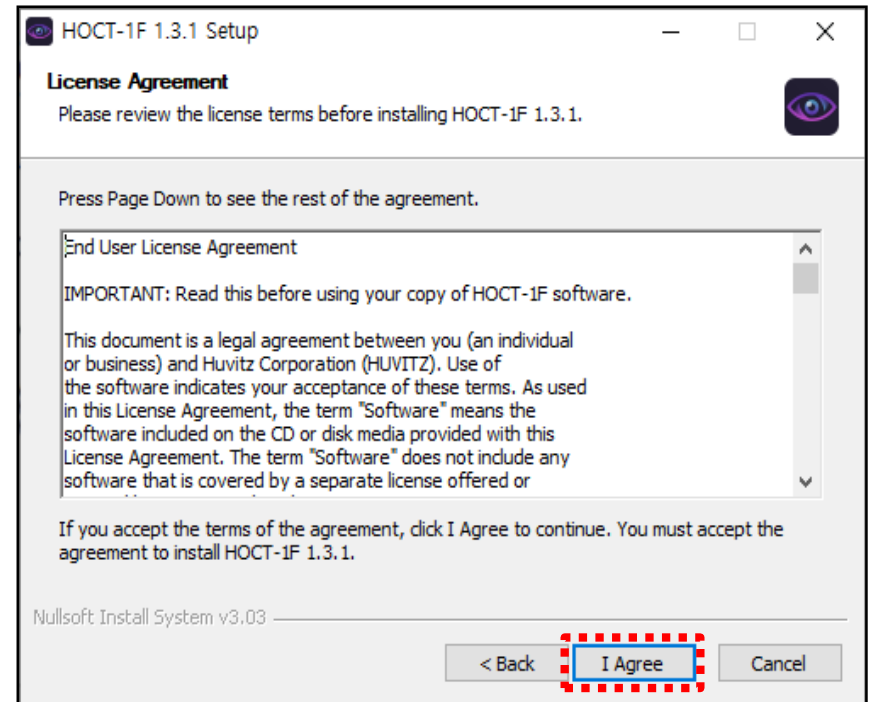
HOCT-1F 1.3.1 Setup

License Agreement

Please review the license terms before installing HOCT-1F 1.3.1.

Press Page Down to see the rest of the agreement.

End User License Agreement

IMPORTANT: Read this before using your copy of HOCT-1F software.

This document is a legal agreement between you (an individual or business) and Huvitz Corporation (HUVITZ). Use of the software indicates your acceptance of these terms. As used in this License Agreement, the term "Software" means the software included on the CD or disk media provided with this License Agreement. The term "Software" does not include any software that is covered by a separate license offered or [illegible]

If you accept the terms of the agreement, click I Agree to continue. You must accept the agreement to install HOCT-1F 1.3.1.

Nullsoft Install System v3.03

< Back

I Agree

Cancel